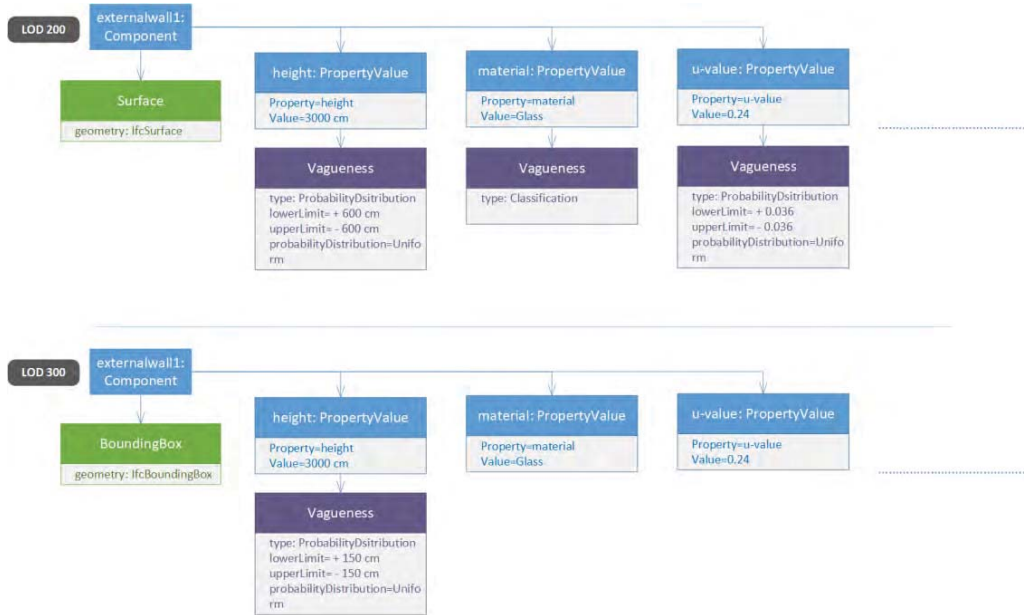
LOD 200

externalwall1: Component

Surface
geometry: IfcSurface

height: PropertyValue
Property=height
Value=3000 cm

Vagueness
type: ProbabilityDsitribution
lowerLimit= + 600 cm
upperLimit= - 600 cm
probabilityDistribution=Uniform

material: PropertyValue
Property=material
Value=Glass

Vagueness
type: Classification

u-value: PropertyValue
Property=u-value
Value=0.24

Vagueness
type: ProbabilityDsitribution
lowerLimit= + 0.036
upperLimit= - 0.036
probabilityDistribution=Uniform

LOD 300

externalwall1: Component

BoundingBox
geometry: IfcBoundingBox

height: PropertyValue
Property=height
Value=3000 cm

Vagueness
type: ProbabilityDsitribution
lowerLimit= + 150 cm
upperLimit= - 150 cm
probabilityDistribution=Uniform

material: PropertyValue
Property=material
Value=Glass

u-value: PropertyValue
Property=u-value
Value=0.24